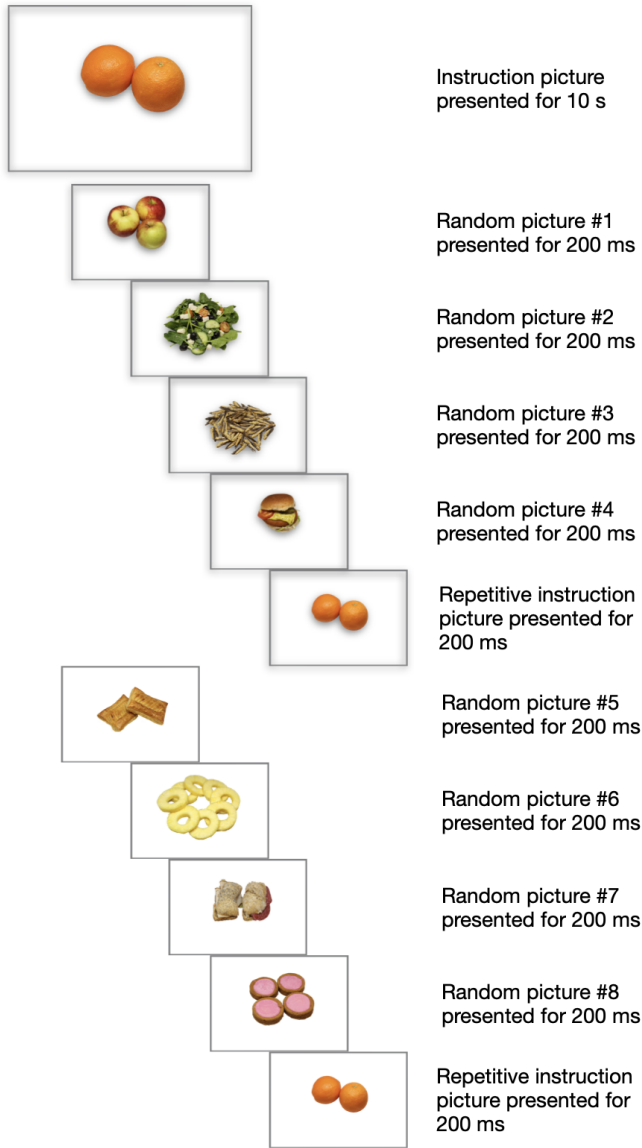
Instruction picture presented for 10 s

Random picture #1 presented for 200 ms

Random picture #2 presented for 200 ms

Random picture #3 presented for 200 ms

Random picture #4 presented for 200 ms

Repetitive instruction picture presented for 200 ms

Random picture #5 presented for 200 ms

Random picture #6 presented for 200 ms

Random picture #7 presented for 200 ms

Random picture #8 presented for 200 ms

Repetitive instruction picture presented for 200 ms